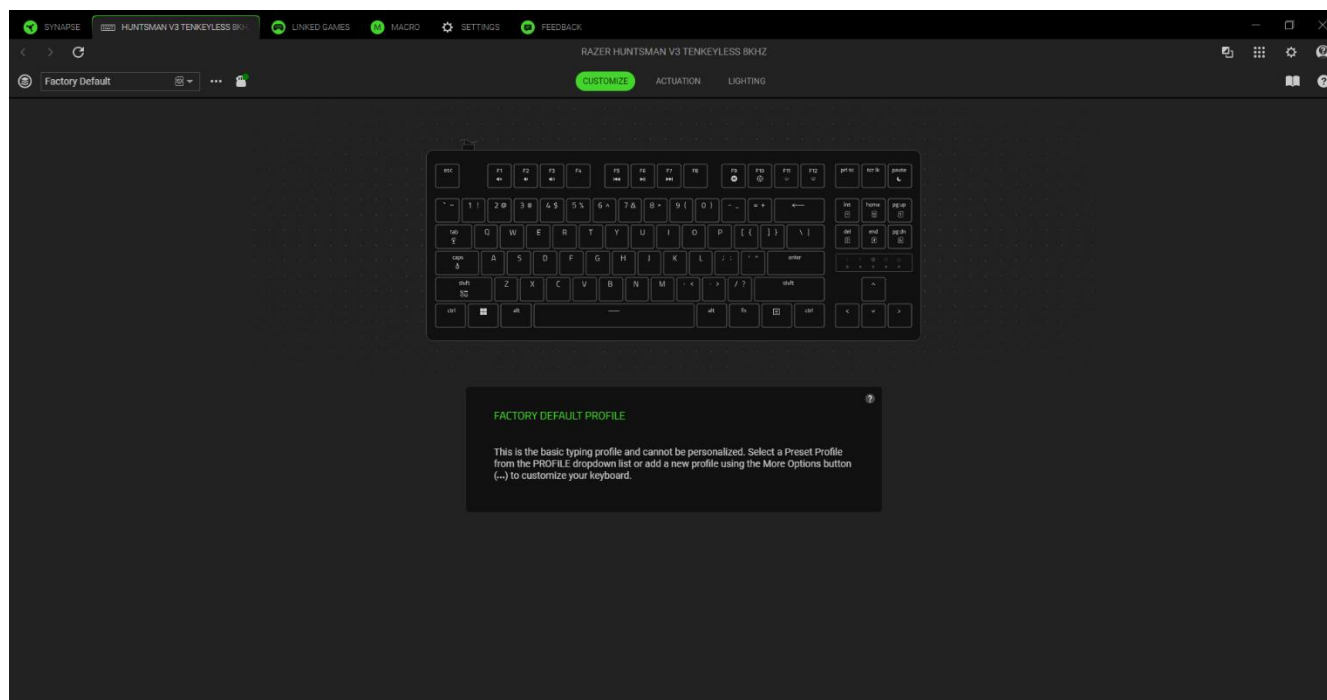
SYNAPSE HUNTSMAN V3 TENKEYLESS 8KH LINKED GAMES MACRO SETTINGS FEEDBACK

RAZER HUNTSMAN V3 TENKEYLESS 8KHZ

Factory Default

CUSTOMIZE ACTUATION LIGHTING

esc F1 F2 F3 F4 F5 F6 F7 F8 F9 F10 F11 F12 prt sc scr lk pause

` ~ 1 ! 2 @ 3 # 4 $ 5 % 6 ^ 7 & 8 * 9 ( 0 ) - _ = + ← ins home pg up

tab Q W E R T Y U I O P [ { ] } \ | del end pg dn

caps A S D F G H J K L ; : ' " enter

shift Z X C V B N M , < . > / ? shift

ctrl alt alt fn ctrl

FACTORY DEFAULT PROFILE

This is the basic typing profile and cannot be personalized. Select a Preset Profile from the PROFILE dropdown list or add a new profile using the More Options button (...) to customize your keyboard.